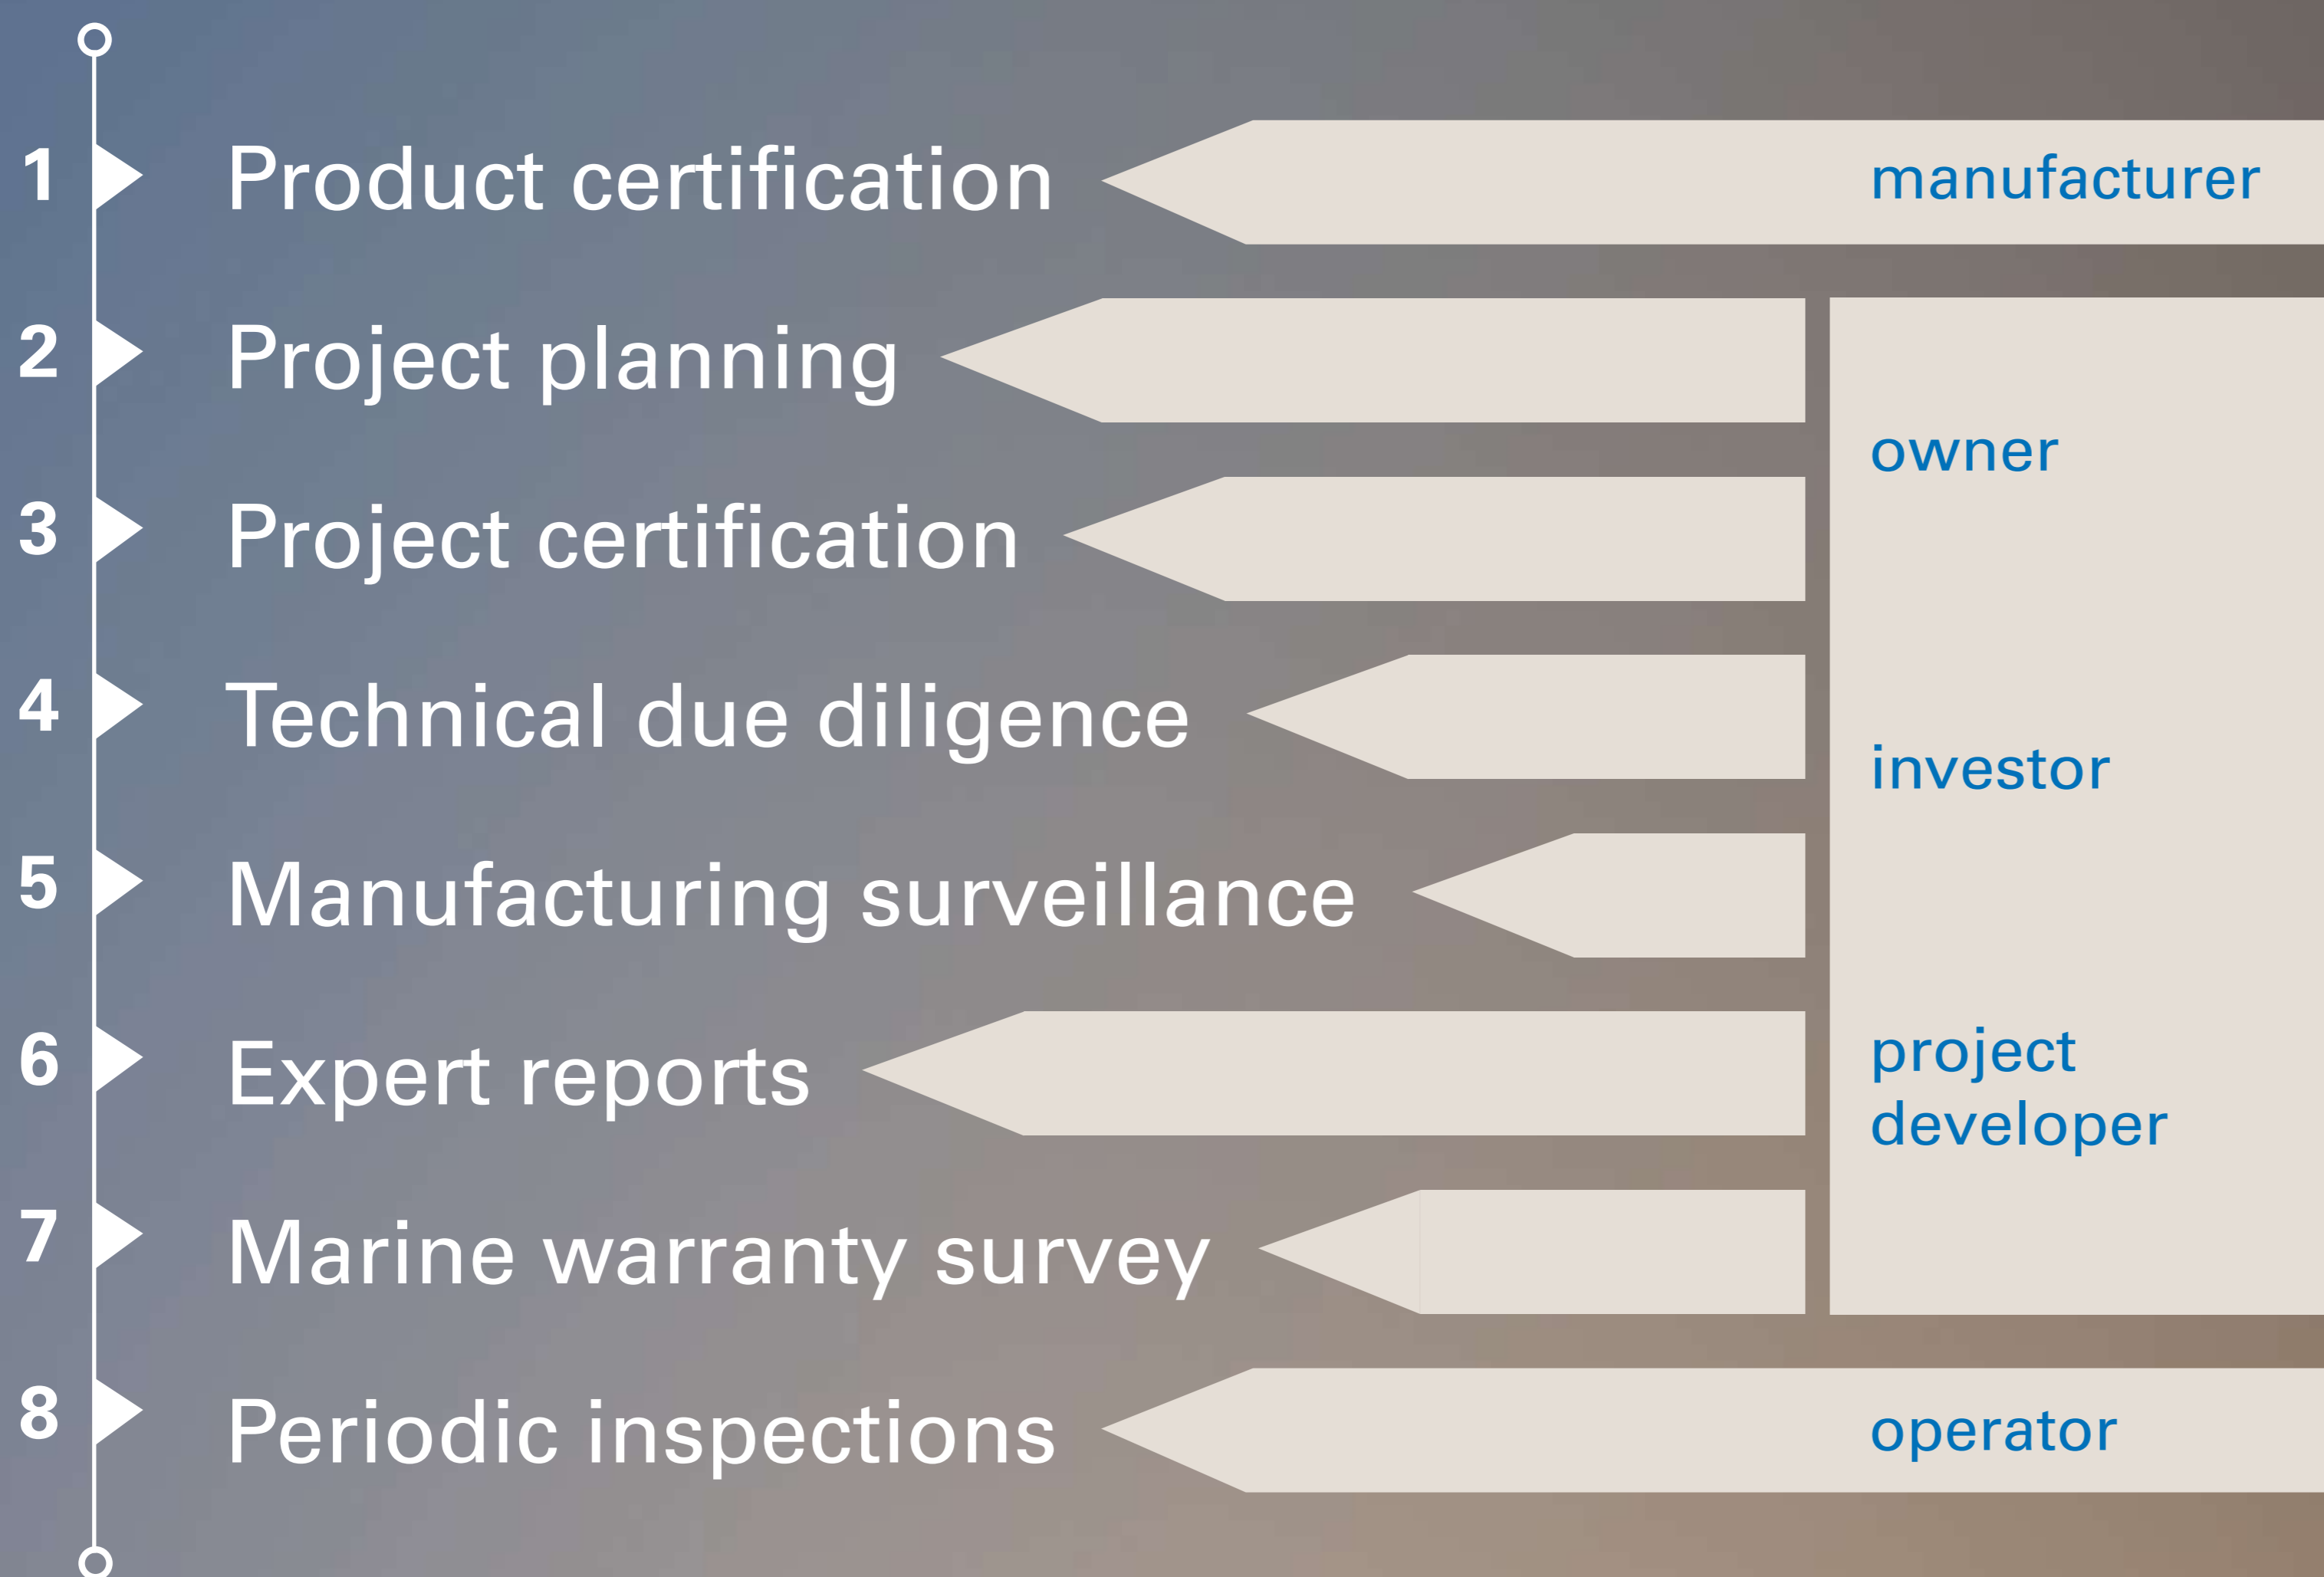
1 Product certification

manufacturer

2 Project planning

3 Project certification

4 Technical due diligence

5 Manufacturing surveillance

6 Expert reports

7 Marine warranty survey

owner

investor

project developer

8 Periodic inspections

operator